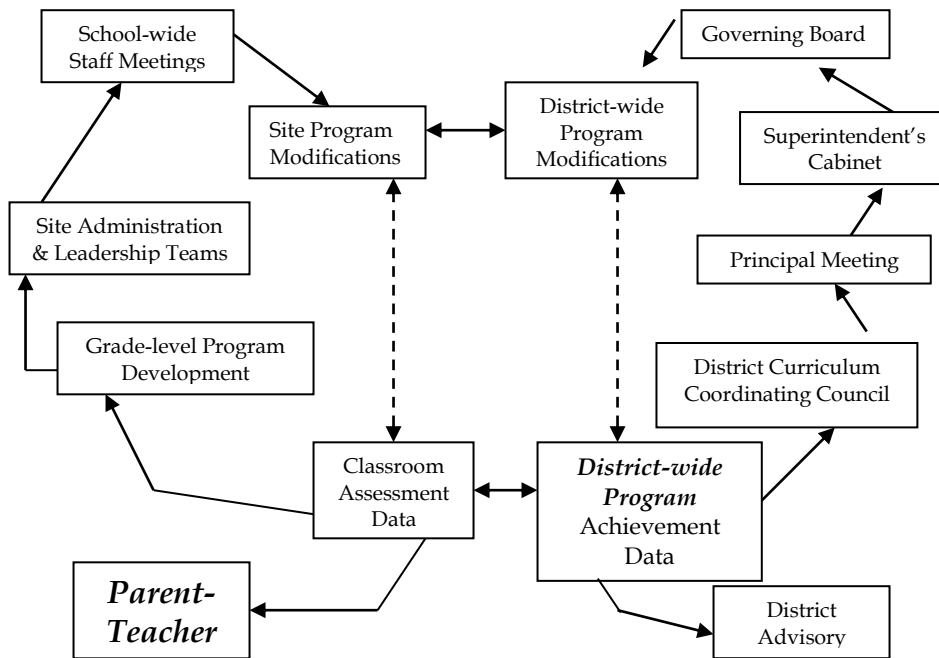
School-wide Staff Meetings

Governing Board

Site Program Modifications

District-wide Program Modifications

Superintendent's Cabinet

Site Administration & Leadership Teams

Principal Meeting

Grade-level Program Development

District Curriculum Coordinating Council

Classroom Assessment Data

*District-wide Program* Achievement Data

*Parent-Teacher*

District Advisory